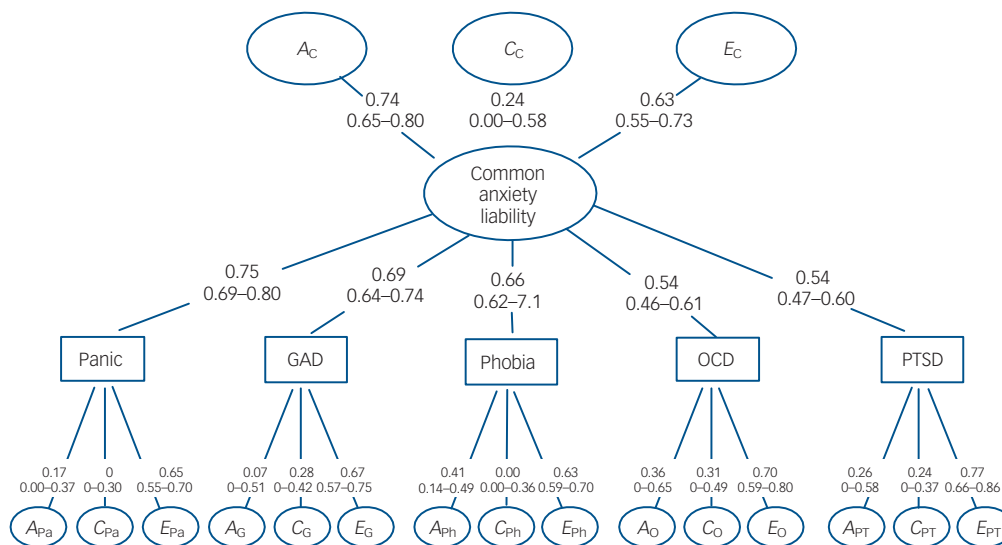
$A_C$

$C_C$

$E_C$

0.74
0.65–0.80

0.24
0.00–0.58

0.63
0.55–0.73

Common anxiety liability

0.75
0.69–0.80

0.69
0.64–0.74

0.66
0.62–7.1

0.54
0.46–0.61

0.54
0.47–0.60

Panic

GAD

Phobia

OCD

PTSD

0.17
0.00–0.37

0
0–0.30

0.65
0.55–0.70

0.07
0–0.51

0.28
0–0.42

0.67
0.57–0.75

0.41
0.14–0.49

0.00
0.00–0.36

0.63
0.59–0.70

0.36
0–0.65

0.31
0–0.49

0.70
0.59–0.80

0.26
0–0.58

0.24
0–0.37

0.77
0.66–0.86

$A_{Pa}$ $C_{Pa}$ $E_{Pa}$ $A_G$ $C_G$ $E_G$ $A_{Ph}$ $C_{Ph}$ $E_{Ph}$ $A_O$ $C_O$ $E_O$ $A_{PT}$ $C_{PT}$ $E_{PT}$